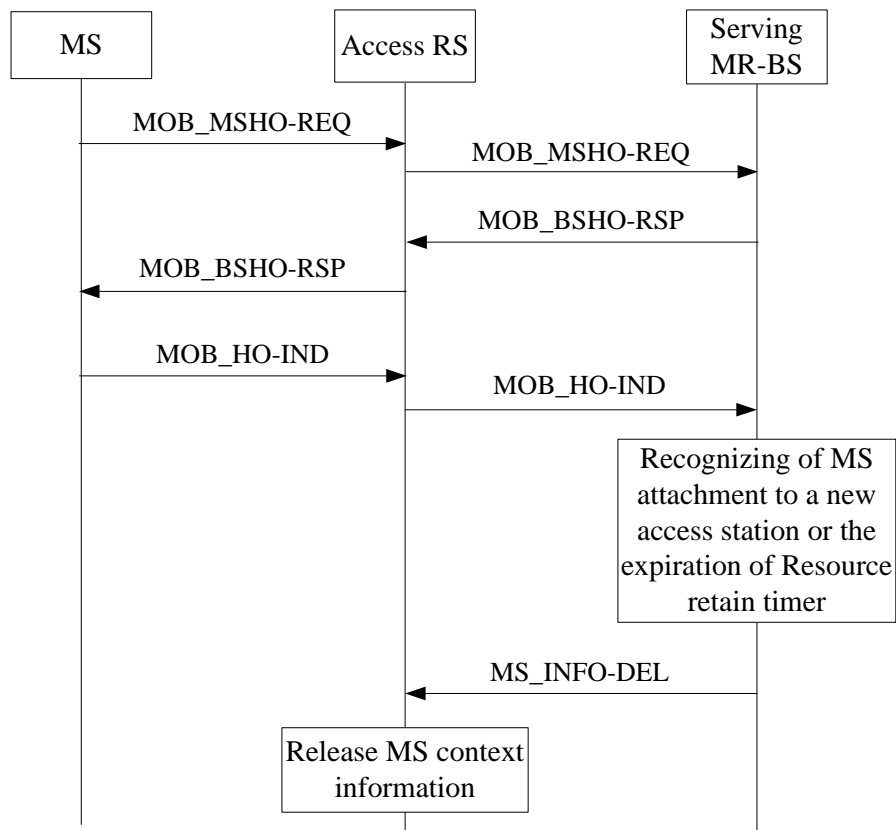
MS

Access RS

Serving MR-BS

MOB_MSHO-REQ

MOB_MSHO-REQ

MOB_BSHO-RSP

MOB_BSHO-RSP

MOB_HO-IND

MOB_HO-IND

Recognizing of MS attachment to a new access station or the expiration of Resource retain timer

MS_INFO-DEL

Release MS context information